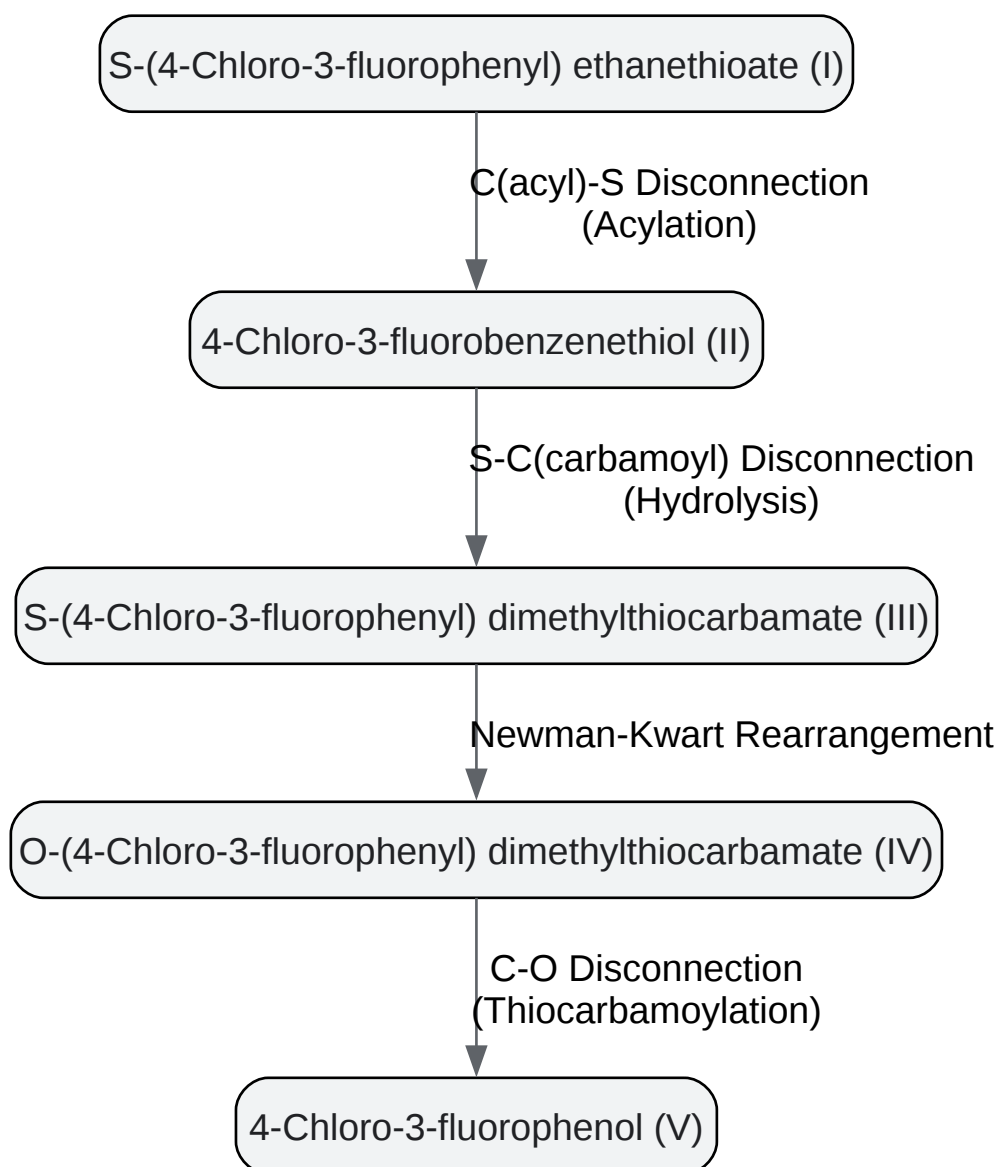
S-(4-Chloro-3-fluorophenyl) ethanethioate (I)

C(acyl)-S Disconnection (Acylation)

4-Chloro-3-fluorobenzenethiol (II)

S-C(carbamoyl) Disconnection (Hydrolysis)

S-(4-Chloro-3-fluorophenyl) dimethylthiocarbamate (III)

Newman-Kwart Rearrangement

O-(4-Chloro-3-fluorophenyl) dimethylthiocarbamate (IV)

C-O Disconnection (Thiocarbamoylation)

4-Chloro-3-fluorophenol (V)